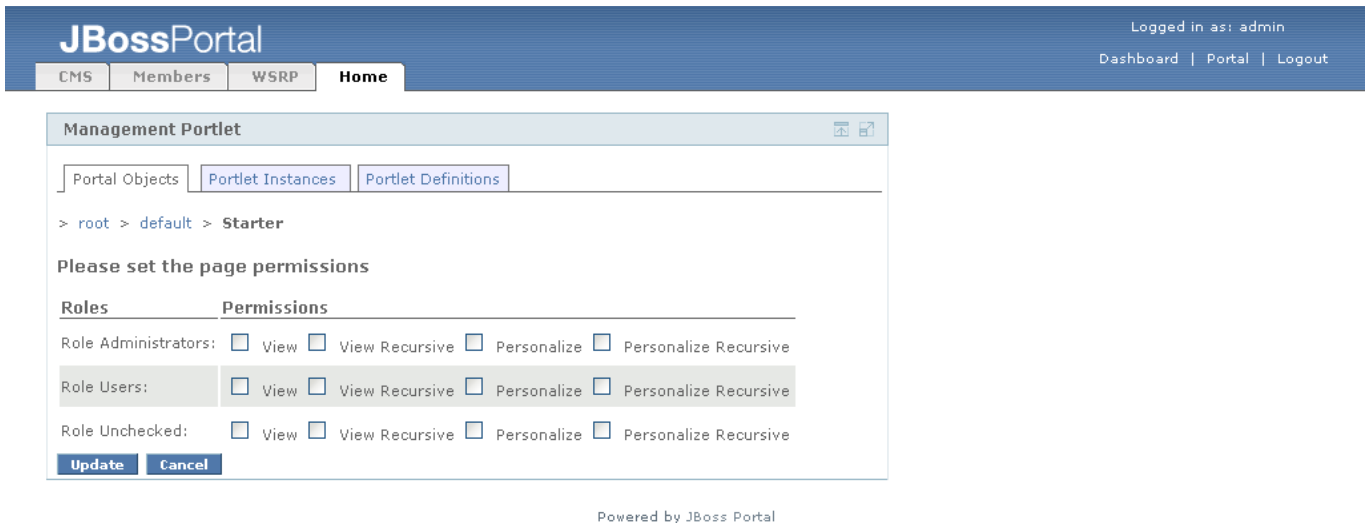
JBossPortal

Logged in as: admin

Dashboard | Portal | Logout

CMS | Members | WSRP | Home

Management Portlet

Portal Objects | Portlet Instances | Portlet Definitions

> root > default > Starter

Please set the page permissions

| Roles | Permissions |
|---|---|
| Role Administrators: | View View Recursive Personalize Personalize Recursive |
| Role Users: | View View Recursive Personalize Personalize Recursive |
| Role Unchecked: | View View Recursive Personalize Personalize Recursive |

Update Cancel

Powered by JBoss Portal